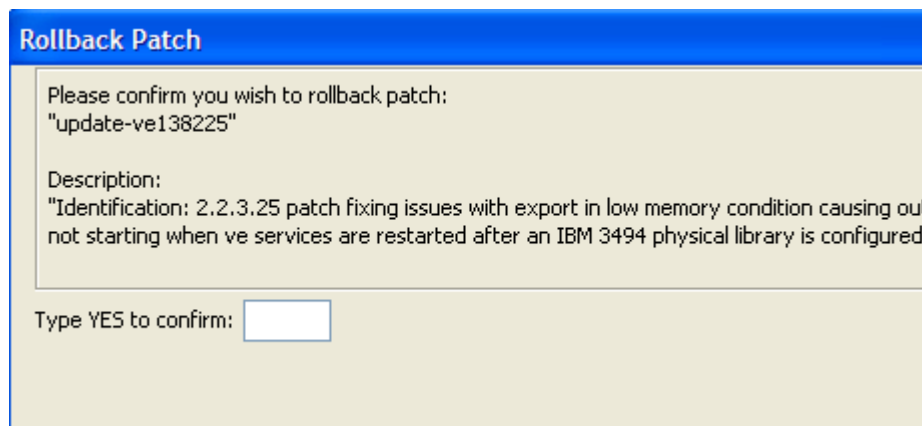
Rollback Patch

Please confirm you wish to rollback patch:
"update-ve138225"

Description:
"Identification: 2.2.3.25 patch fixing issues with export in low memory condition causing ou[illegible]
not starting when ve services are restarted after an IBM 3494 physical library is configured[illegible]

Type YES to confirm: